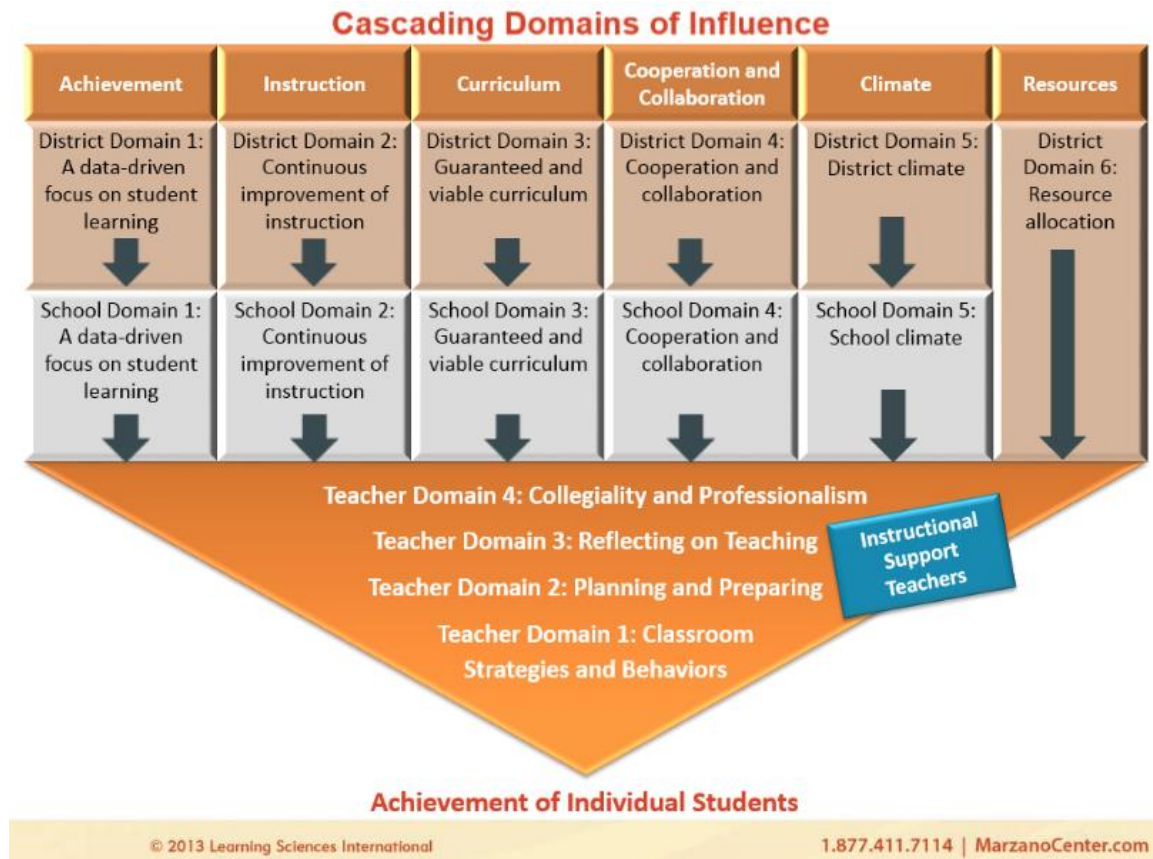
Cascading Domains of Influence

| Achievement | Instruction | Curriculum | Cooperation and Collaboration | Climate | Resources |
|---|---|---|---|---|---|
| District Domain 1: A data-driven focus on student learning | District Domain 2: Continuous improvement of instruction | District Domain 3: Guaranteed and viable curriculum | District Domain 4: Cooperation and collaboration | District Domain 5: District climate | District Domain 6: Resource allocation |
| School Domain 1: A data-driven focus on student learning | School Domain 2: Continuous improvement of instruction | School Domain 3: Guaranteed and viable curriculum | School Domain 4: Cooperation and collaboration | School Domain 5: School climate | |

Teacher Domain 4: Collegiality and Professionalism

Teacher Domain 3: Reflecting on Teaching

Teacher Domain 2: Planning and Preparing

Teacher Domain 1: Classroom Strategies and Behaviors

Instructional Support Teachers

Achievement of Individual Students

© 2013 Learning Sciences International

1.877.411.7114 | MarzanoCenter.com